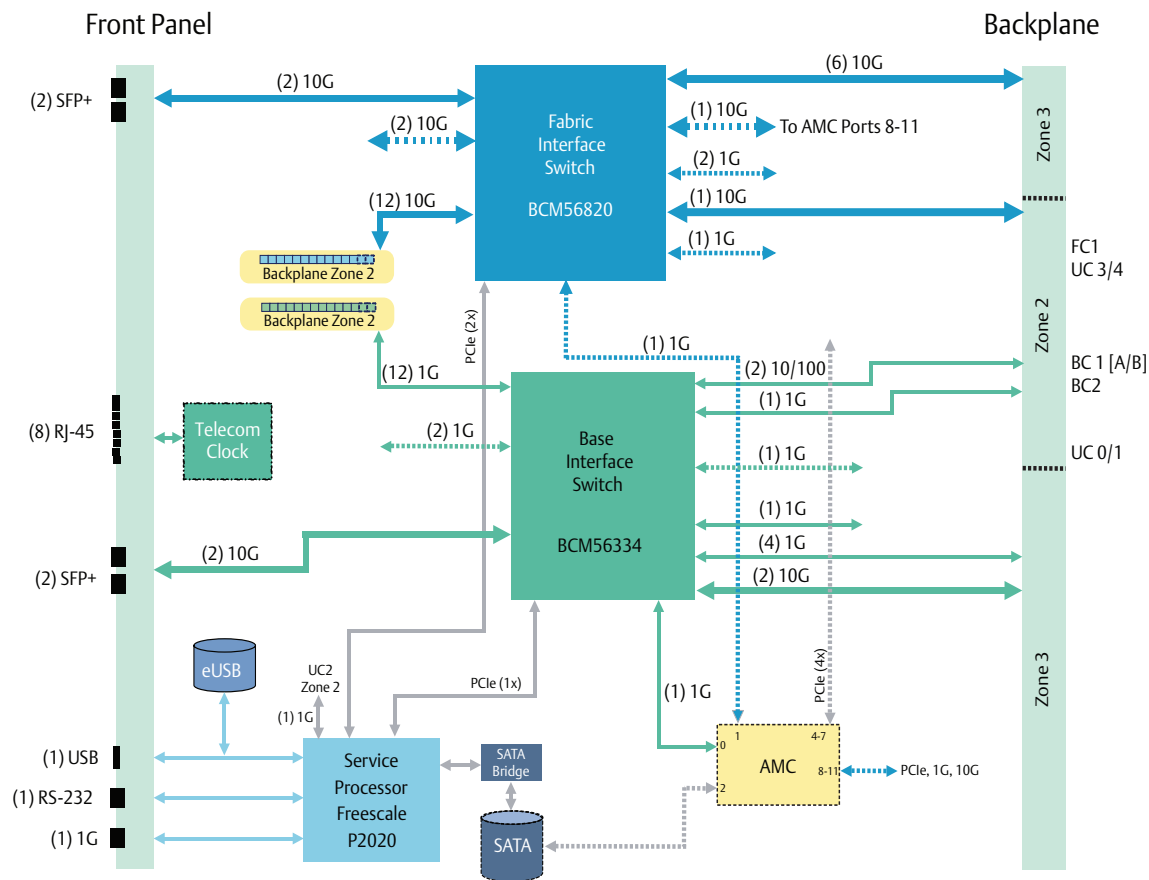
Front Panel

Backplane

(2) SFP+

(2) 10G

(6) 10G

(2) 10G

Fabric Interface Switch

BCM56820

(1) 10G

To AMC Ports 8-11

(2) 1G

Zone 3

(12) 10G

(1) 10G

(1) 1G

FC1
UC 3/4

Backplane Zone 2

Backplane Zone 2

PCIe (2x)

(1) 1G

Zone 2

(12) 1G

(2) 10/100

BC 1 [A/B]
BC2

(1) 1G

(8) RJ-45

Telecom Clock

(2) 1G

Base Interface Switch

(1) 1G

UC 0/1

(1) 1G

BCM56334

(2) 10G

(4) 1G

(2) SFP+

(2) 10G

Zone 3

eUSB

UC2
Zone 2

PCIe (1x)

PCIe (4x)

(1) 1G

(1) 1G

(1) USB

Service Processor Freescale P2020

SATA Bridge

AMC

0

1

4-7

8-11

2

PCIe, 1G, 10G

(1) RS-232

(1) 1G

SATA